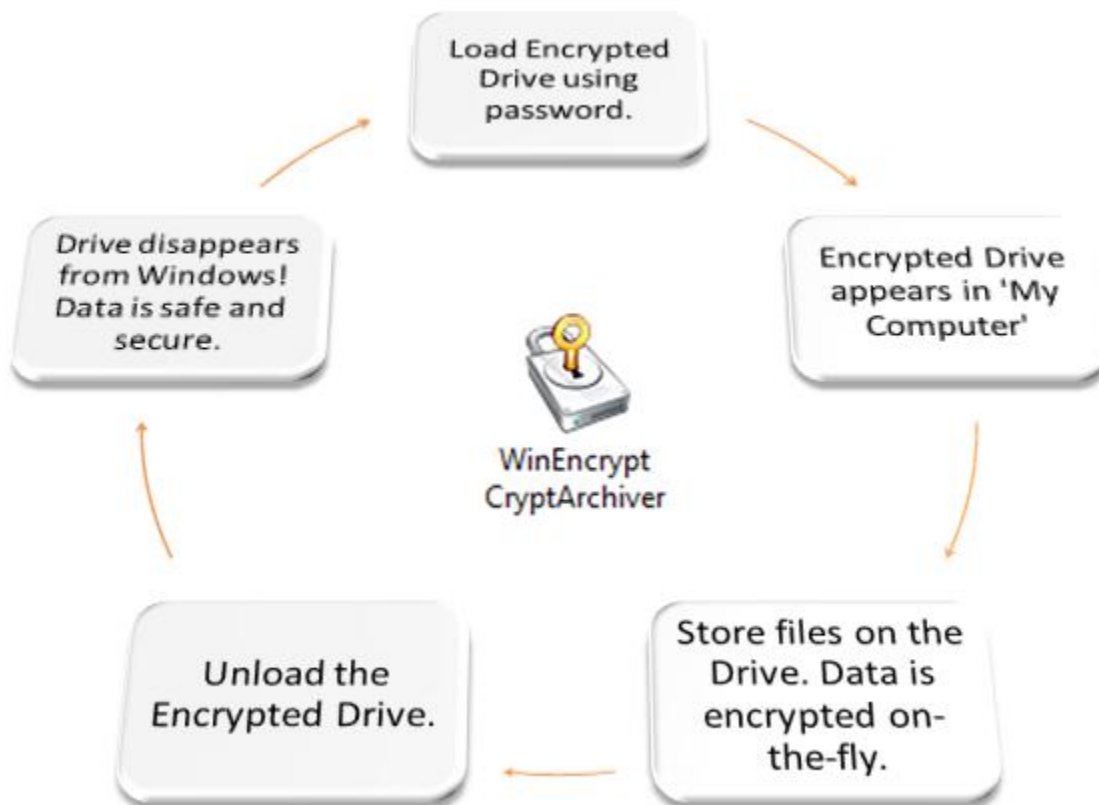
Load Encrypted Drive using password.

Encrypted Drive appears in 'My Computer'

Store files on the Drive. Data is encrypted on-the-fly.

Unload the Encrypted Drive.

Drive disappears from Windows! Data is safe and secure.

WinEncrypt CryptArchiver